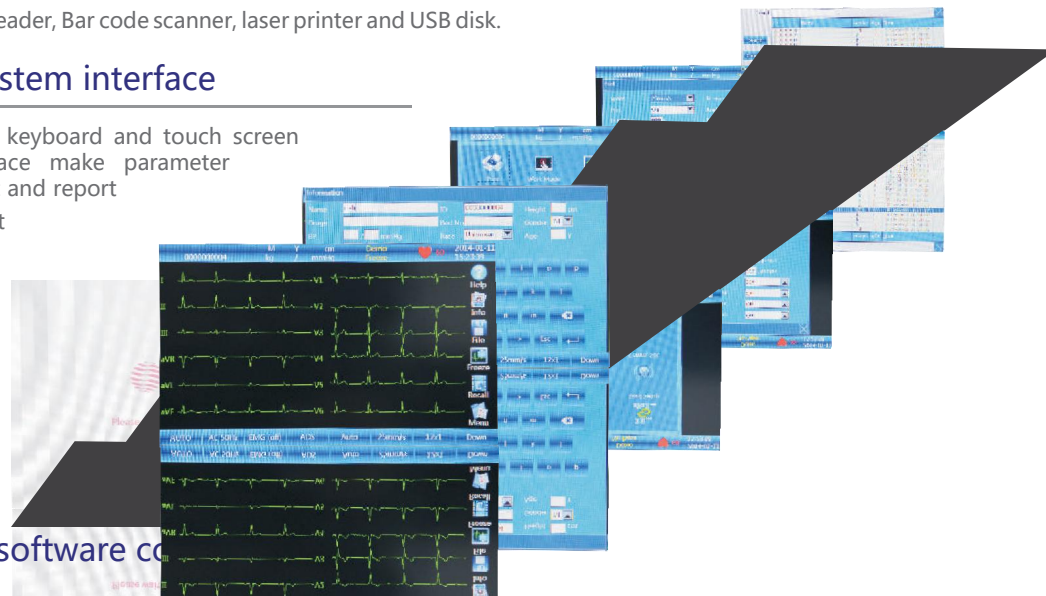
eader, Bar code scanner, laser printer and USB disk.

stem interface

keyboard and touch screen ace make parameter and report t

Information
Name
ID
Height
cm
Weight
Ward No.
Gender
Age
Race

00000000004
M
Y
cm
Demo
kg
mmHg
2014-01-11
15:23:35

I
II
III
aVR
aVL
aVF
V1
V2
V3
V4
V5
V6

Help
Info
File
Freeze
Recall
Menu

AUTO
AC 50Hz
EMG off
ADS
Auto
25mm/s
12x1
Down

software co